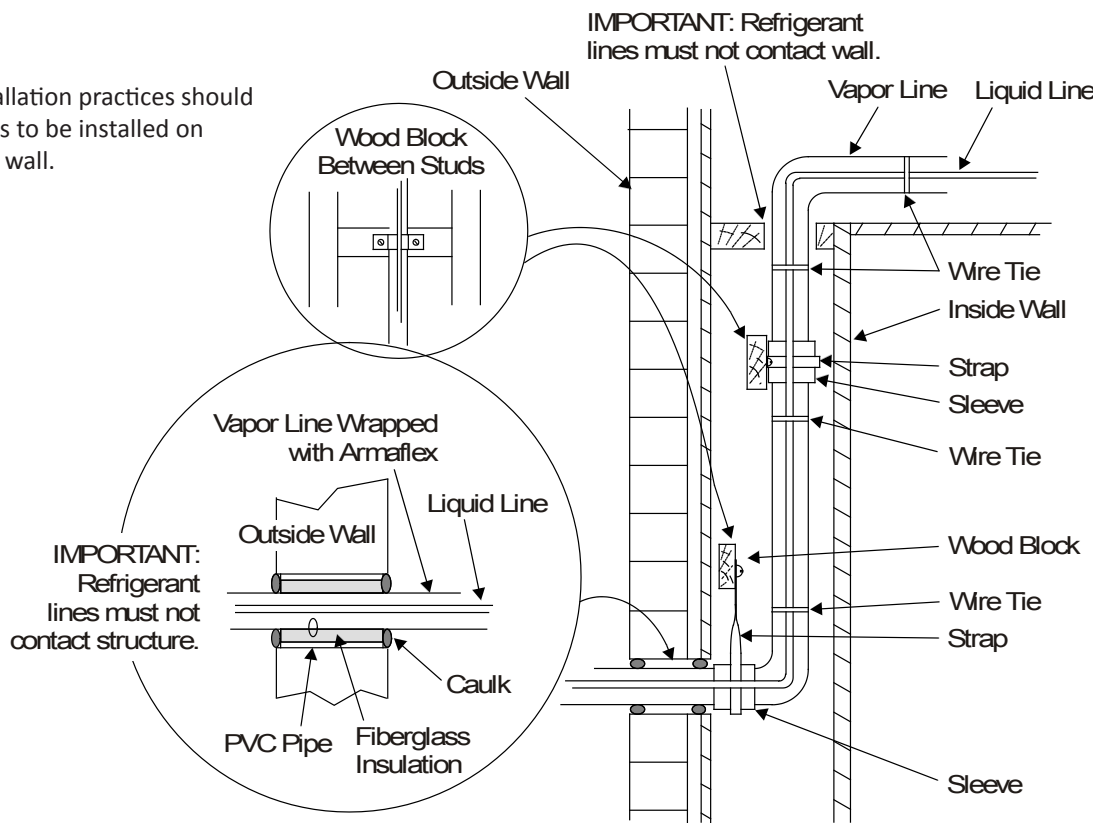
allation practices should s to be installed on wall.

IMPORTANT: Refrigerant lines must not contact wall.

Outside Wall

Vapor Line

Liquid Line

Wood Block Between Studs

Wire Tie

Inside Wall

Strap

Sleeve

Wire Tie

Vapor Line Wrapped with Armaflex

Liquid Line

Outside Wall

IMPORTANT: Refrigerant lines must not contact structure.

Wood Block

Wire Tie

Strap

Caulk

PVC Pipe

Fiberglass Insulation

Sleeve